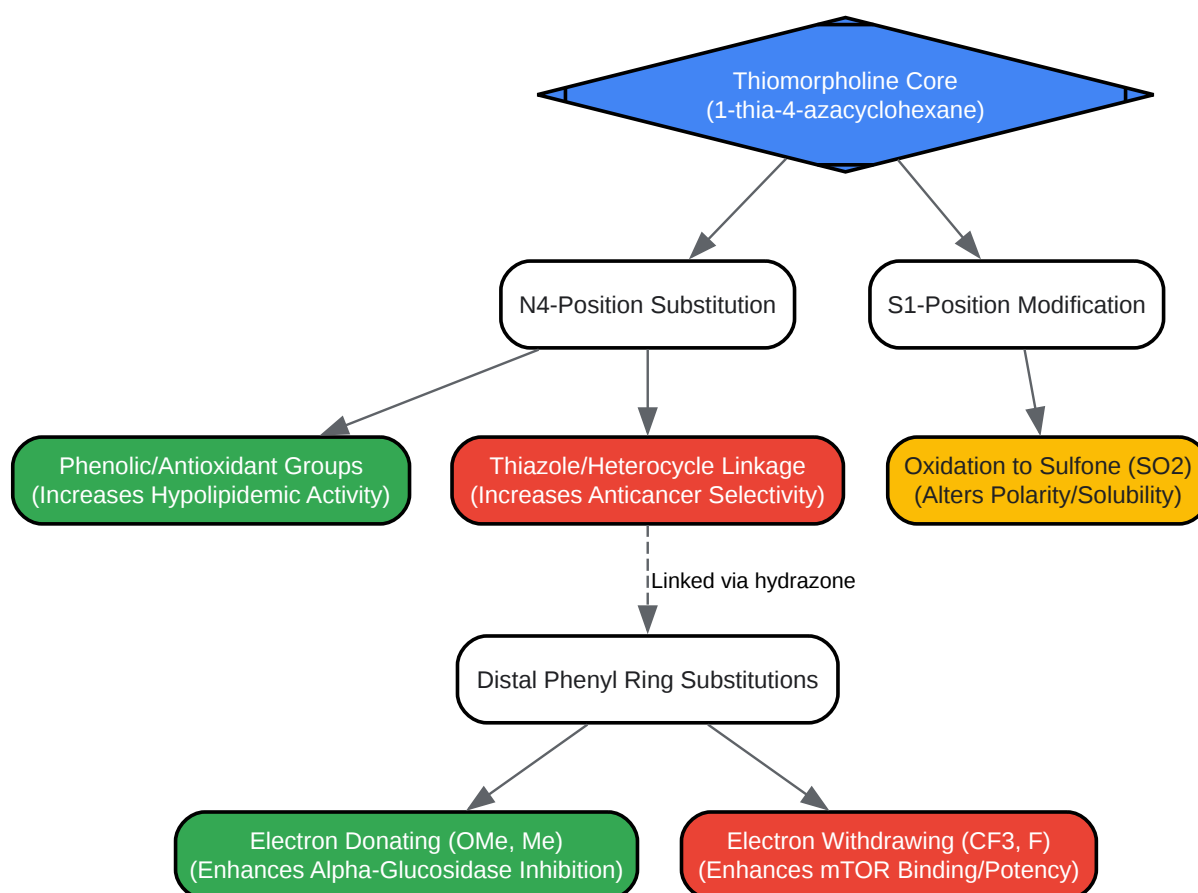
Thiomorpholine Core
(1-thia-4-azacyclohexane)

N4-Position Substitution

S1-Position Modification

Phenolic/Antioxidant Groups
(Increases Hypolipidemic Activity)

Thiazole/Heterocycle Linkage
(Increases Anticancer Selectivity)

Oxidation to Sulfone (SO2)
(Alters Polarity/Solubility)

Linked via hydrazone

Distal Phenyl Ring Substitutions

Electron Donating (OMe, Me)
(Enhances Alpha-Glucosidase Inhibition)

Electron Withdrawing (CF3, F)
(Enhances mTOR Binding/Potency)